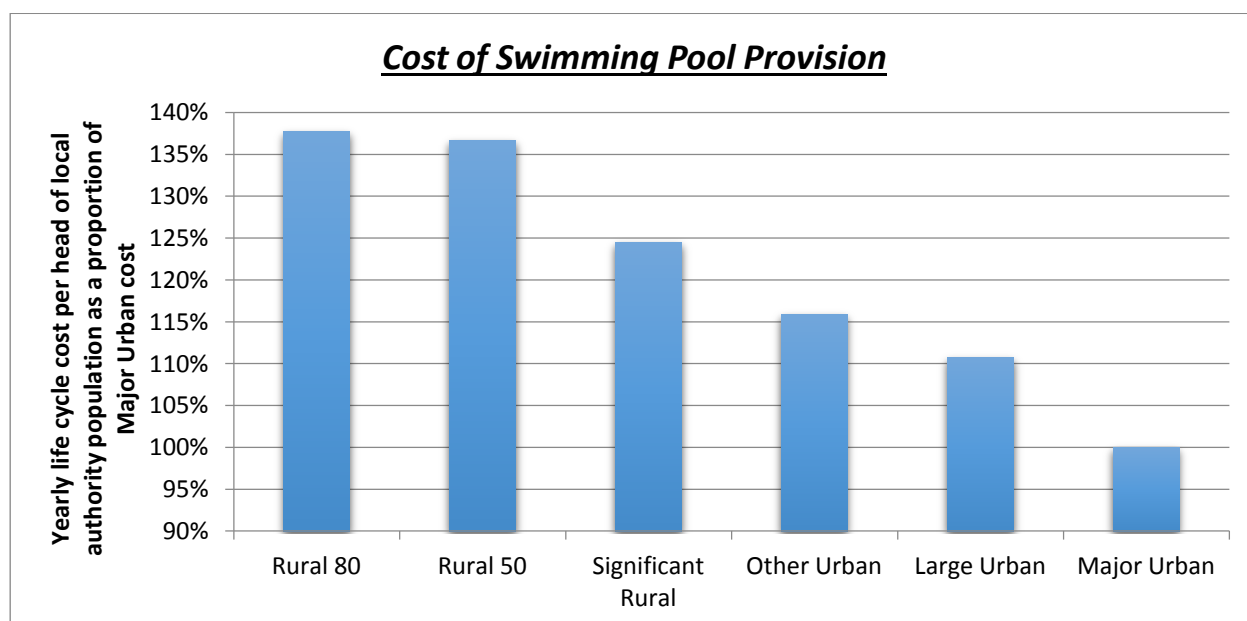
Cost of Swimming Pool Provision

Yearly life cycle cost per head of local authority population as a proportion of Major Urban cost

140%
135%
130%
125%
120%
115%
110%
105%
100%
95%
90%

Rural 80
Rural 50
Significant Rural
Other Urban
Large Urban
Major Urban